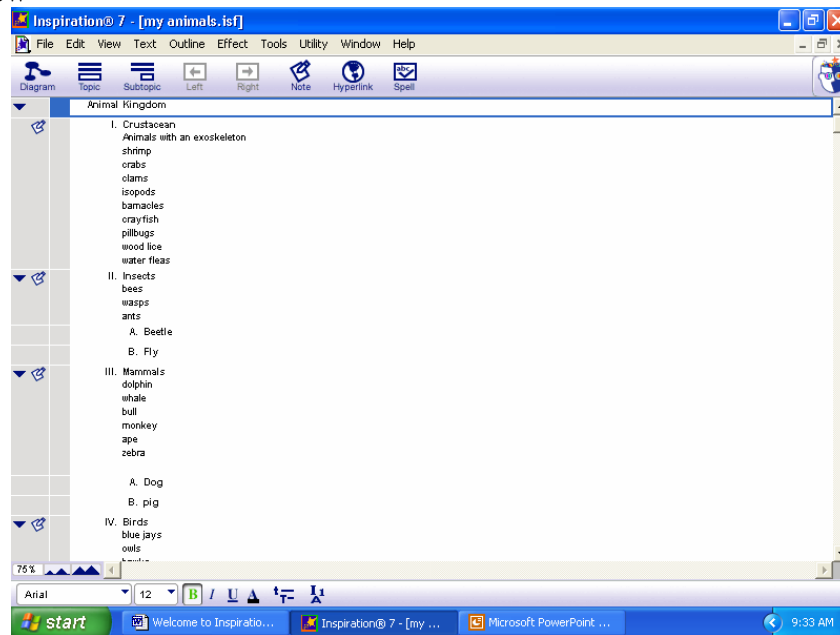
Inspiration® 7 - [my animals.isf]

File Edit View Text Outline Effect Tools Utility Window Help

Diagram Topic Subtopic Left Right Note Hyperlink Spell

Animal Kingdom

I. Crustacean
Animals with an exoskeleton
shrimp
crabs
clams
isopods
barnacles
crayfish
pillbugs
wood lice
water fleas

II. Insects
bees
wasps
ants

A. Beetle

B. Fly

III. Mammals
dolphin
whale
bull
monkey
ape
zebra

A. Dog

B. pig

IV. Birds
blue jays
owls
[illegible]

75%

Arial 12 B I U

start Welcome to Inspiratio... Inspiration® 7 - [my ... Microsoft PowerPoint ... 9:33 AM